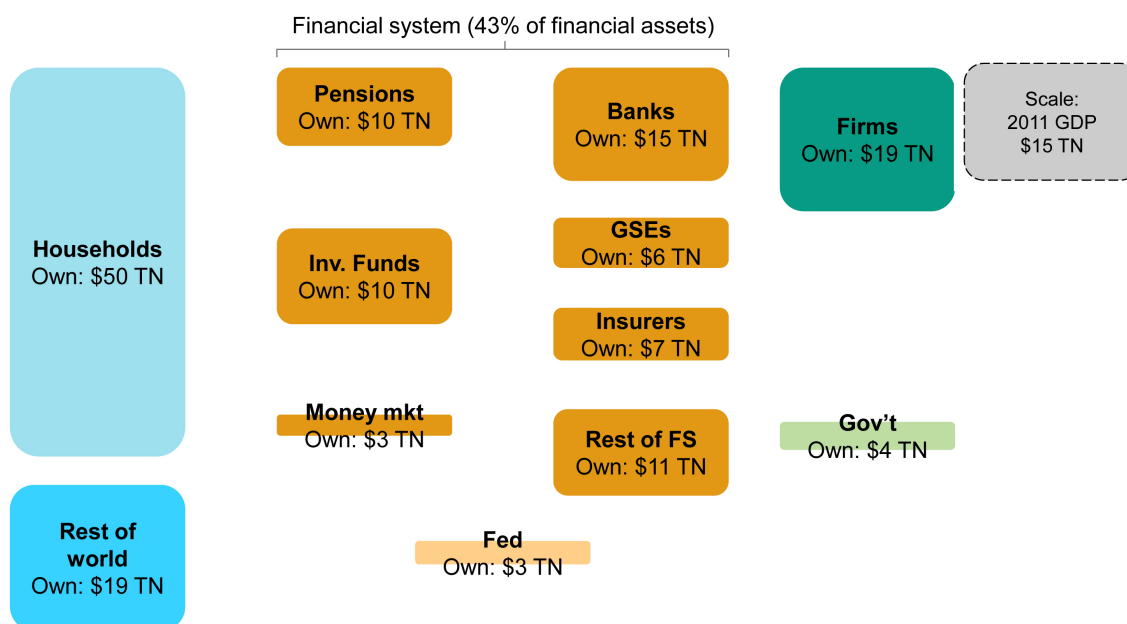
Financial system (43% of financial assets)

Households
Own: $50 TN

Rest of world
Own: $19 TN

Pensions
Own: $10 TN

Inv. Funds
Own: $10 TN

Money mkt
Own: $3 TN

Banks
Own: $15 TN

GSEs
Own: $6 TN

Insurers
Own: $7 TN

Rest of FS
Own: $11 TN

Fed
Own: $3 TN

Firms
Own: $19 TN

Scale:
2011 GDP
$15 TN

Gov't
Own: $4 TN